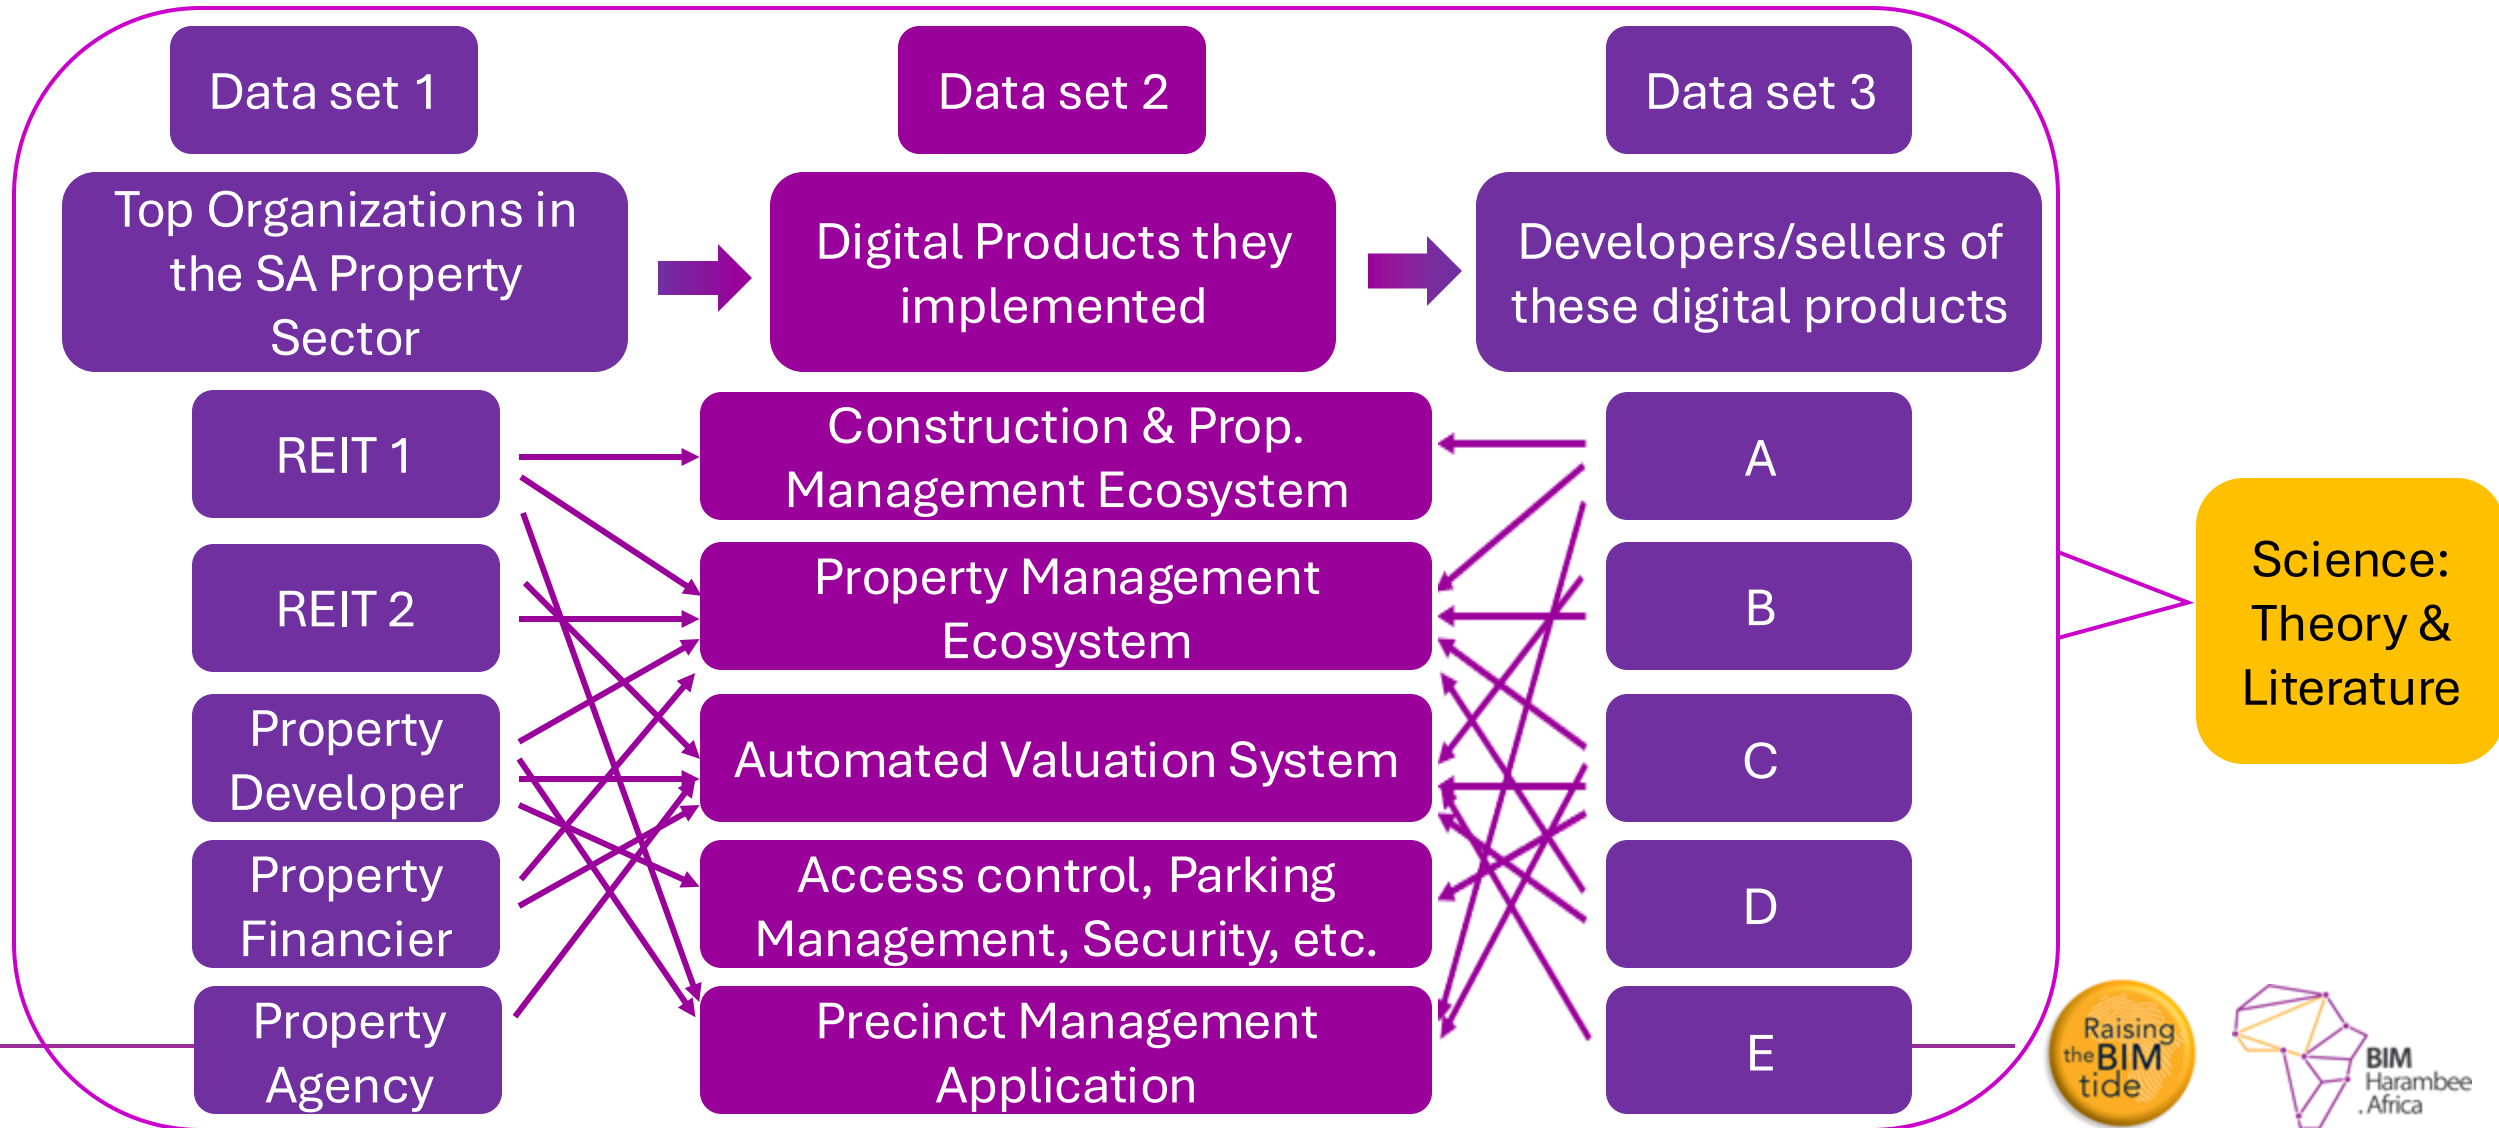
Data set 1

Data set 2

Data set 3

Top Organizations in the SA Property Sector

Digital Products they implemented

Developers/sellers of these digital products

REIT 1

REIT 2

Property Developer

Property Financier

Property Agency

Construction & Prop. Management Ecosystem

Property Management Ecosystem

Automated Valuation System

Access control, Parking Management, Security, etc.

Precinct Management Application

A

B

C

D

E

Science: Theory & Literature

Raising the BIM tide

BIM Harambee Africa